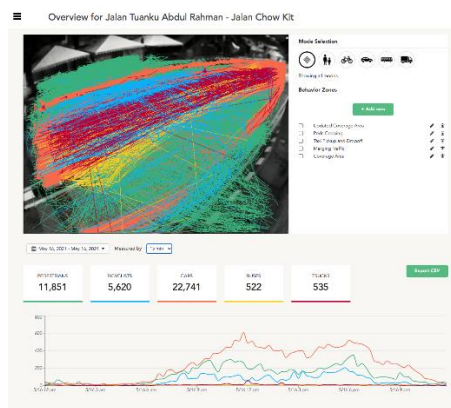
Overview for Jalan Tuanku Abdul Rahman - Jalan Chow Kit

Mode Selection

Showing all modes

Behavior Zones

+ Add new

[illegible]
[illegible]
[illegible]
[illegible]
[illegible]

May 16, 2021 - May 16, 2021

Measured By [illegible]

Export CSV

| PEDESTRIANS | BICYCLISTS | CARS | BUSES | TRUCKS |
|---|---|---|---|---|
| 11,851 | 5,620 | 22,741 | 522 | 535 |

600
400
200
0